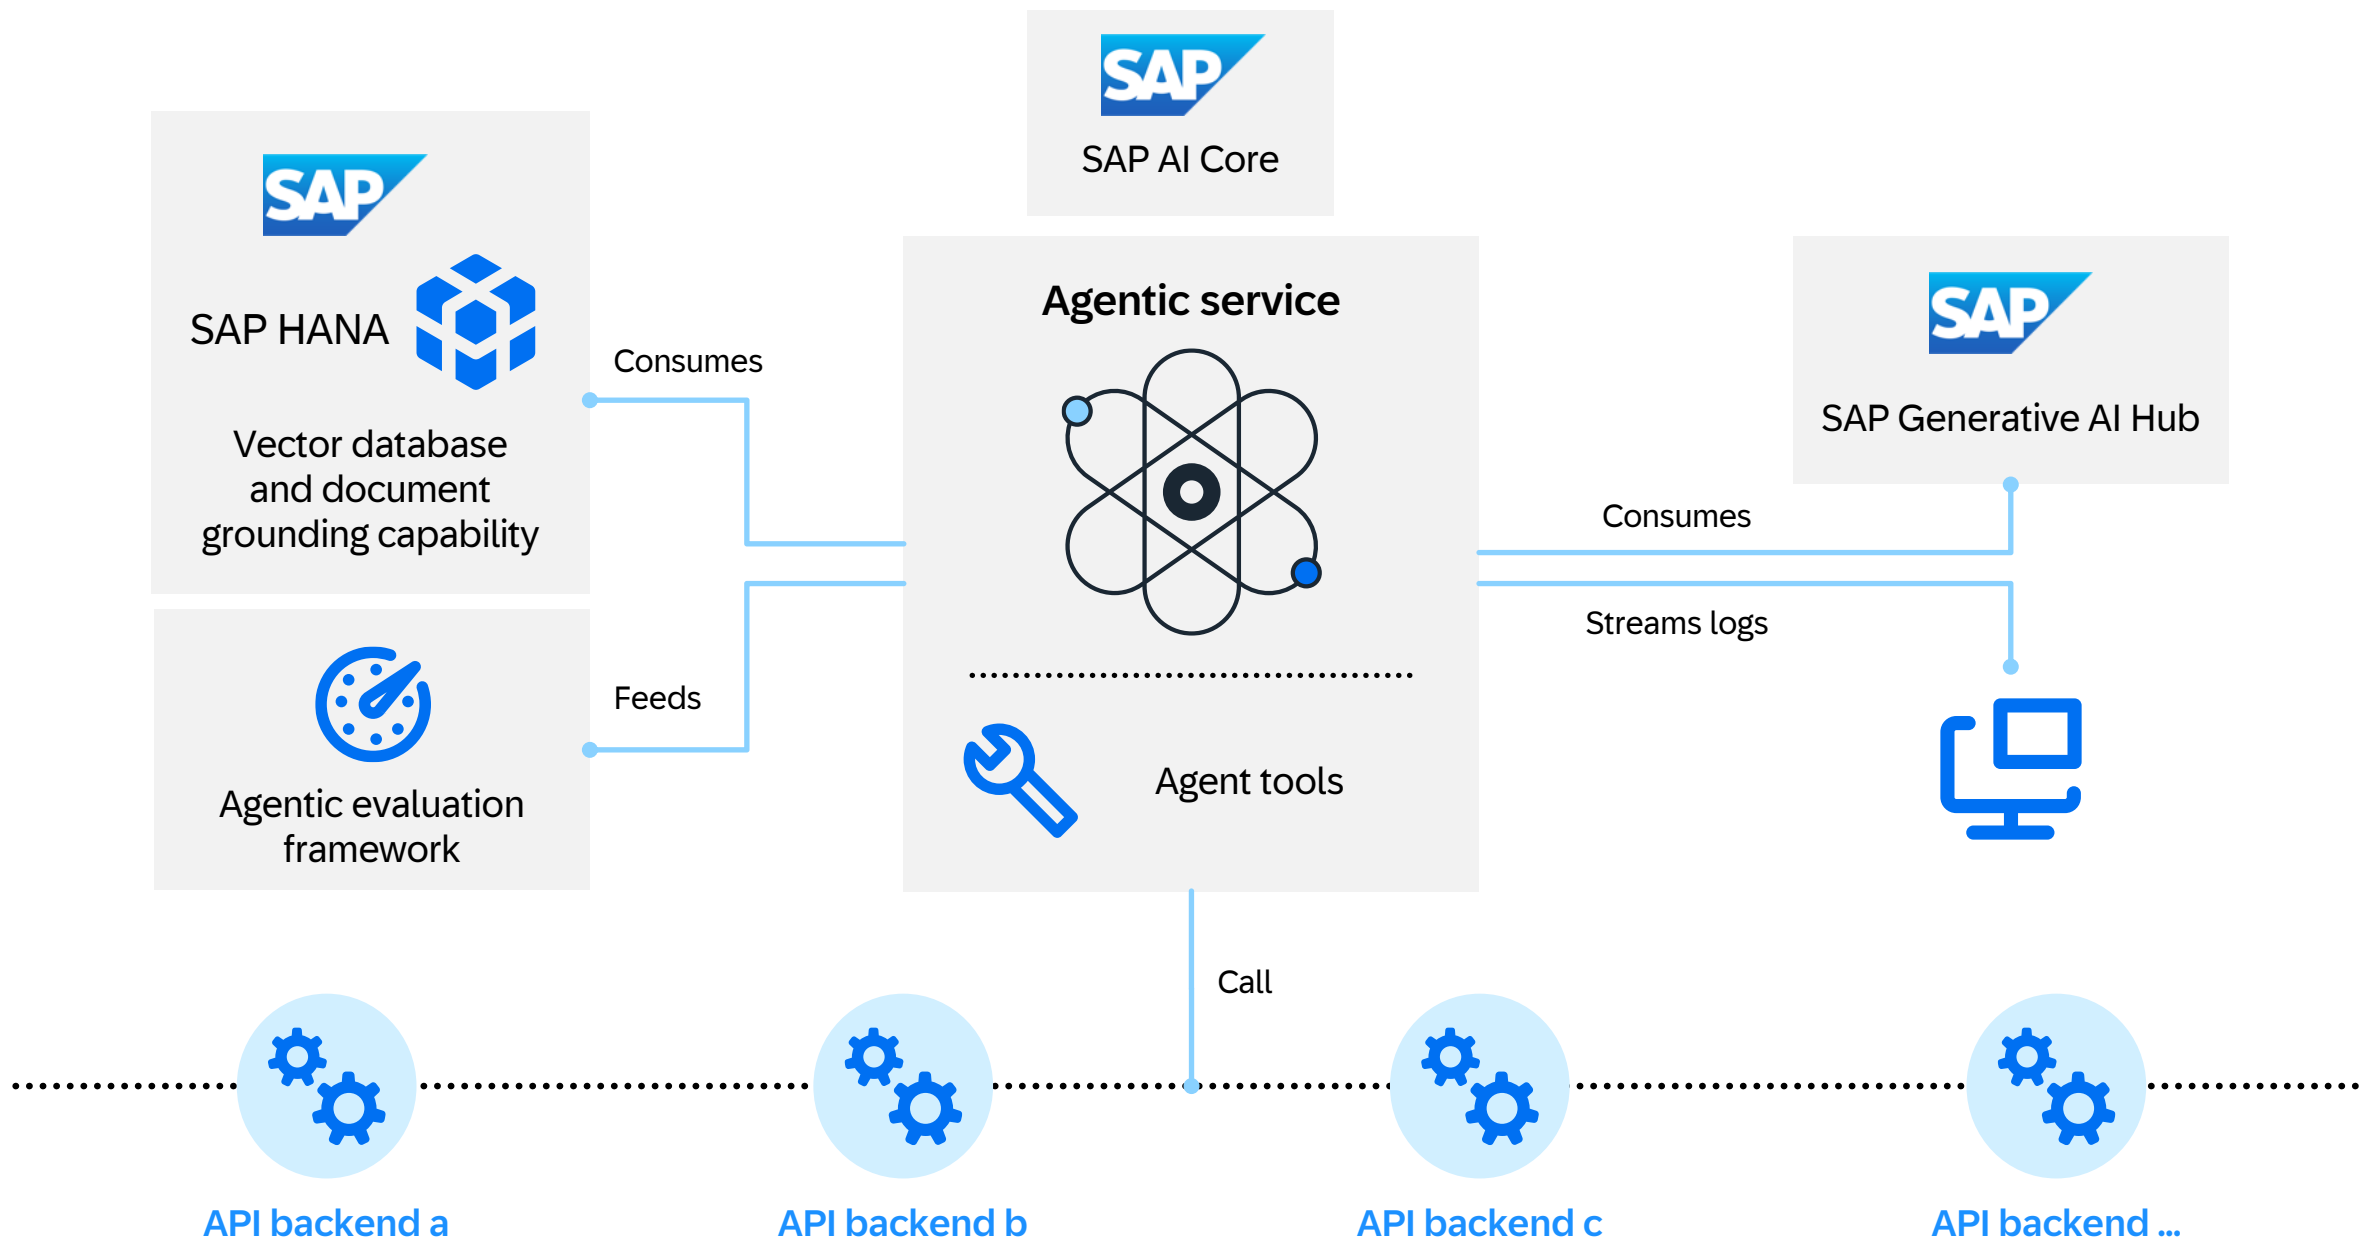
SAP

SAP AI Core

SAP

SAP HANA

Vector database and document grounding capability

Consumes

Agentic service

SAP

SAP Generative AI Hub

Consumes

Streams logs

Feeds

Agentic evaluation framework

Agent tools

Call

API backend a

API backend b

API backend c

API backend ...